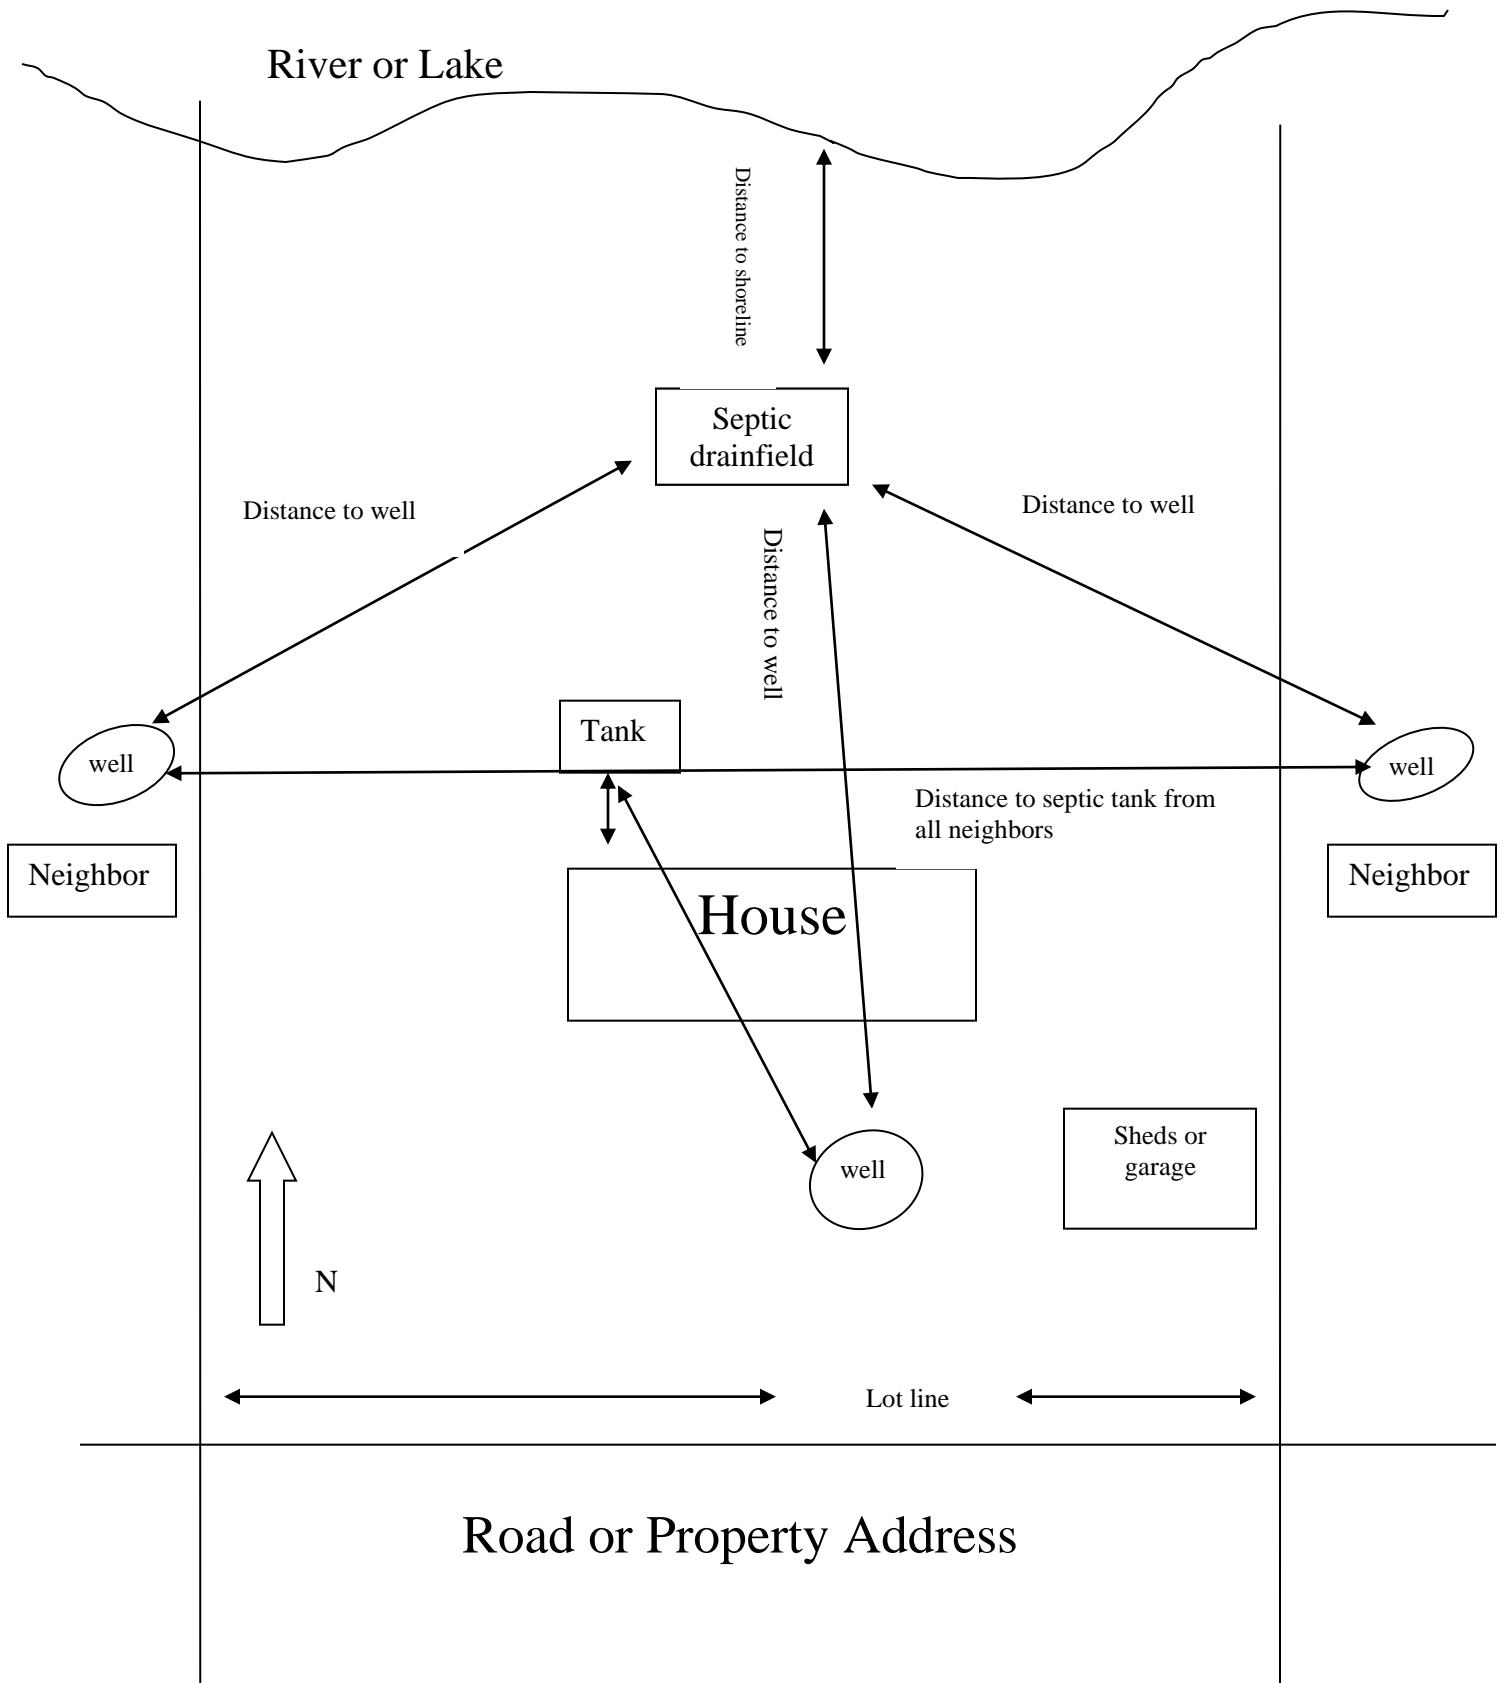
River or Lake

Distance to shoreline

Septic drainfield

Distance to well

Distance to well

Distance to well

Tank

well

well

Distance to septic tank from all neighbors

Neighbor

Neighbor

House

well

Sheds or garage

N

Lot line

Road or Property Address